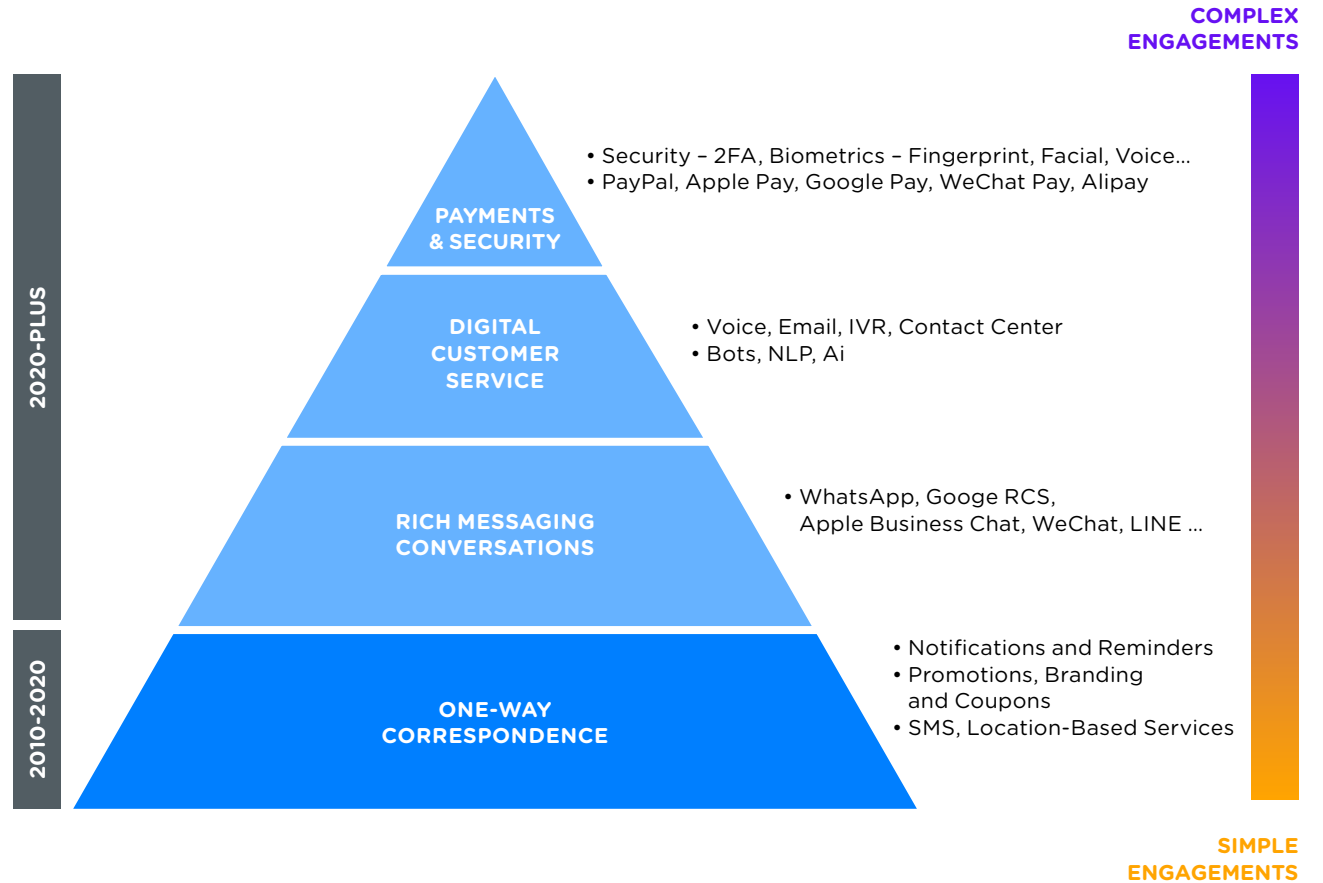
COMPLEX ENGAGEMENTS

2020-PLUS

2010-2020

PAYMENTS & SECURITY

• Security – 2FA, Biometrics – Fingerprint, Facial, Voice...
• PayPal, Apple Pay, Google Pay, WeChat Pay, Alipay

DIGITAL CUSTOMER SERVICE

• Voice, Email, IVR, Contact Center
• Bots, NLP, Ai

RICH MESSAGING CONVERSATIONS

• WhatsApp, Googe RCS, Apple Business Chat, WeChat, LINE ...

ONE-WAY CORRESPONDENCE

• Notifications and Reminders
• Promotions, Branding and Coupons
• SMS, Location-Based Services

SIMPLE ENGAGEMENTS